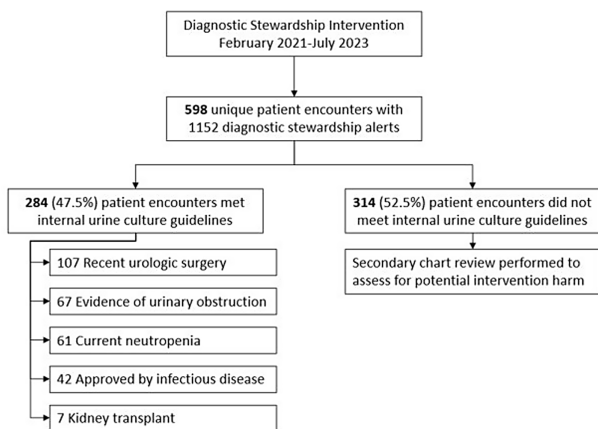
Diagnostic Stewardship Intervention
February 2021-July 2023

598 unique patient encounters with
1152 diagnostic stewardship alerts

284 (47.5%) patient encounters met
internal urine culture guidelines

107 Recent urologic surgery

67 Evidence of urinary obstruction

61 Current neutropenia

42 Approved by infectious disease

7 Kidney transplant

314 (52.5%) patient encounters did not
meet internal urine culture guidelines

Secondary chart review performed to
assess for potential intervention harm